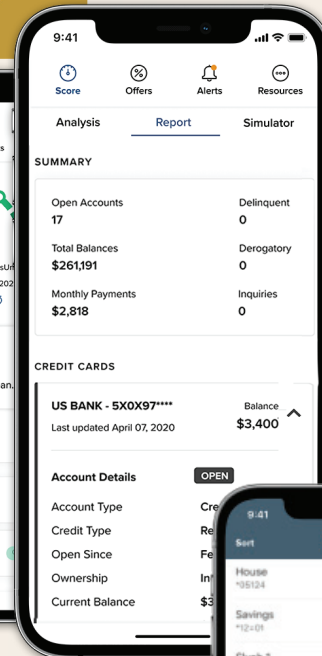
9:41

Score Offers Alerts Resources

Analysis Report Simulator

SUMMARY

Open Accounts
17

Delinquent
0

Total Balances
$261,191

Derogatory
0

Monthly Payments
$2,818

Inquiries
0

CREDIT CARDS

US BANK - 5X0X97****
Last updated April 07, 2020

Balance
$3,400

Account Details OPEN

Account Type Cre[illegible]
Credit Type Re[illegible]
Open Since Fe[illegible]
Ownership In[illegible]
Current Balance $3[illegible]

9:41
Sort
House
*05124
Savings
*12*01